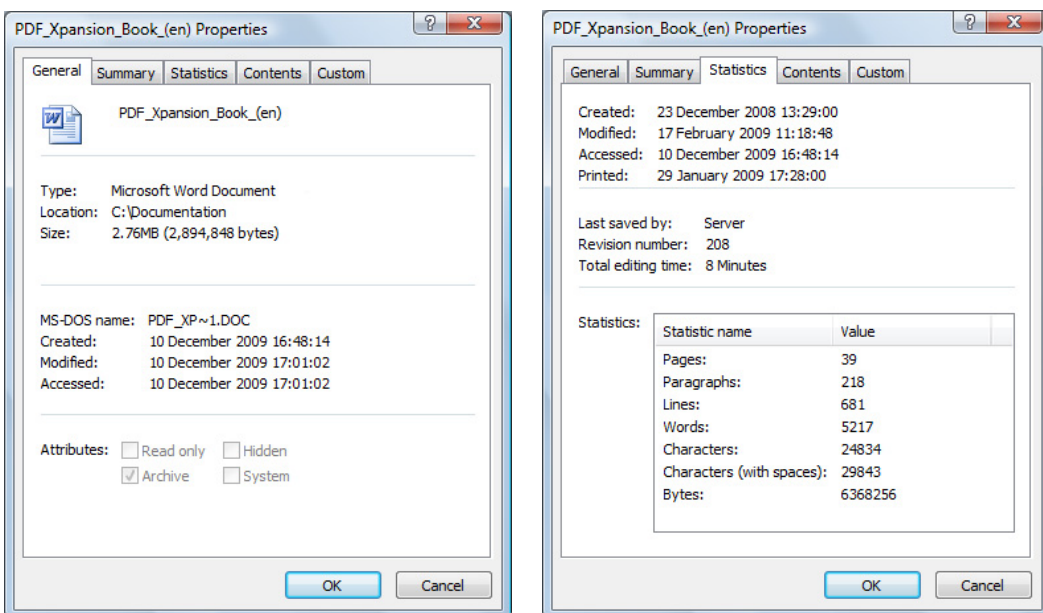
PDF_Xpansion_Book_(en) Properties

?

X

General | Summary | Statistics | Contents | Custom

PDF_Xpansion_Book_(en)

Type: Microsoft Word Document
Location: C:\Documentation
Size: 2.76MB (2,894,848 bytes)

MS-DOS name: PDF_XP~1.DOC
Created: 10 December 2009 16:48:14
Modified: 10 December 2009 17:01:02
Accessed: 10 December 2009 17:01:02

Attributes: Read only Hidden
Archive System

OK Cancel

PDF_Xpansion_Book_(en) Properties

?

X

General | Summary | Statistics | Contents | Custom

Created: 23 December 2008 13:29:00
Modified: 17 February 2009 11:18:48
Accessed: 10 December 2009 16:48:14
Printed: 29 January 2009 17:28:00

Last saved by: Server
Revision number: 208
Total editing time: 8 Minutes

Statistics:

| Statistic name | Value |
|---|---|
| Pages: | 39 |
| Paragraphs: | 218 |
| Lines: | 681 |
| Words: | 5217 |
| Characters: | 24834 |
| Characters (with spaces): | 29843 |
| Bytes: | 6368256 |

OK Cancel